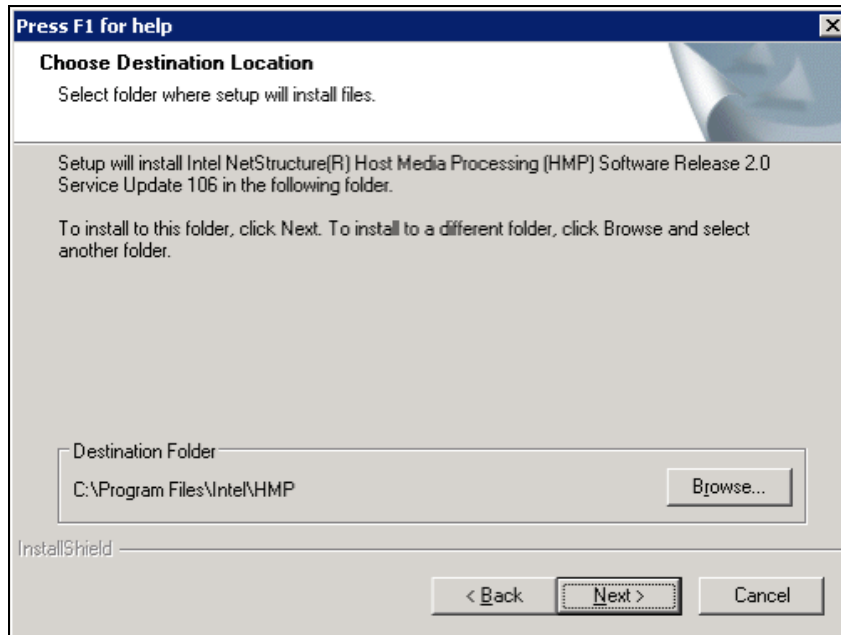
Press F1 for help

Choose Destination Location

Select folder where setup will install files.

Setup will install Intel NetStructure(R) Host Media Processing (HMP) Software Release 2.0 Service Update 106 in the following folder.

To install to this folder, click Next. To install to a different folder, click Browse and select another folder.

Destination Folder

C:\Program Files\Intel\HMP

Browse...

InstallShield

< Back

Next >

Cancel